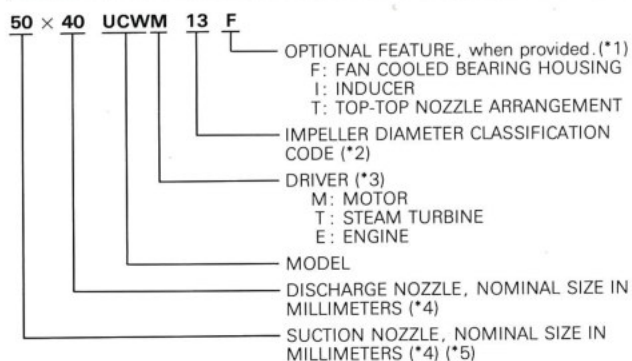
50 × 40 UCWM 13 F

OPTIONAL FEATURE, when provided.(*1)
F: FAN COOLED BEARING HOUSING
I: INDUCER
T: TOP-TOP NOZZLE ARRANGEMENT

IMPELLER DIAMETER CLASSIFICATION CODE (*2)

DRIVER (*3)
M: MOTOR
T: STEAM TURBINE
E: ENGINE

MODEL

DISCHARGE NOZZLE, NOMINAL SIZE IN MILLIMETERS (*4)

SUCTION NOZZLE, NOMINAL SIZE IN MILLIMETERS (*4) (*5)